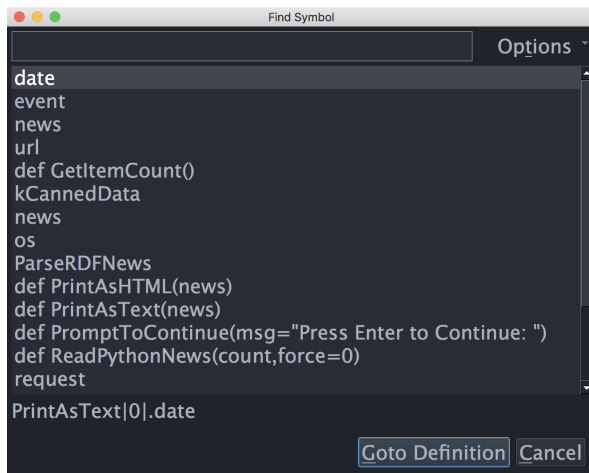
Find Symbol

Options

date
event
news
url
def GetItemCount()
kCannedData
news
os
ParseRDFNews
def PrintAsHTML(news)
def PrintAsText(news)
def PromptToContinue(msg="Press Enter to Continue: ")
def ReadPythonNews(count,force=0)
request

PrintAsText|0|.date

Goto Definition Cancel